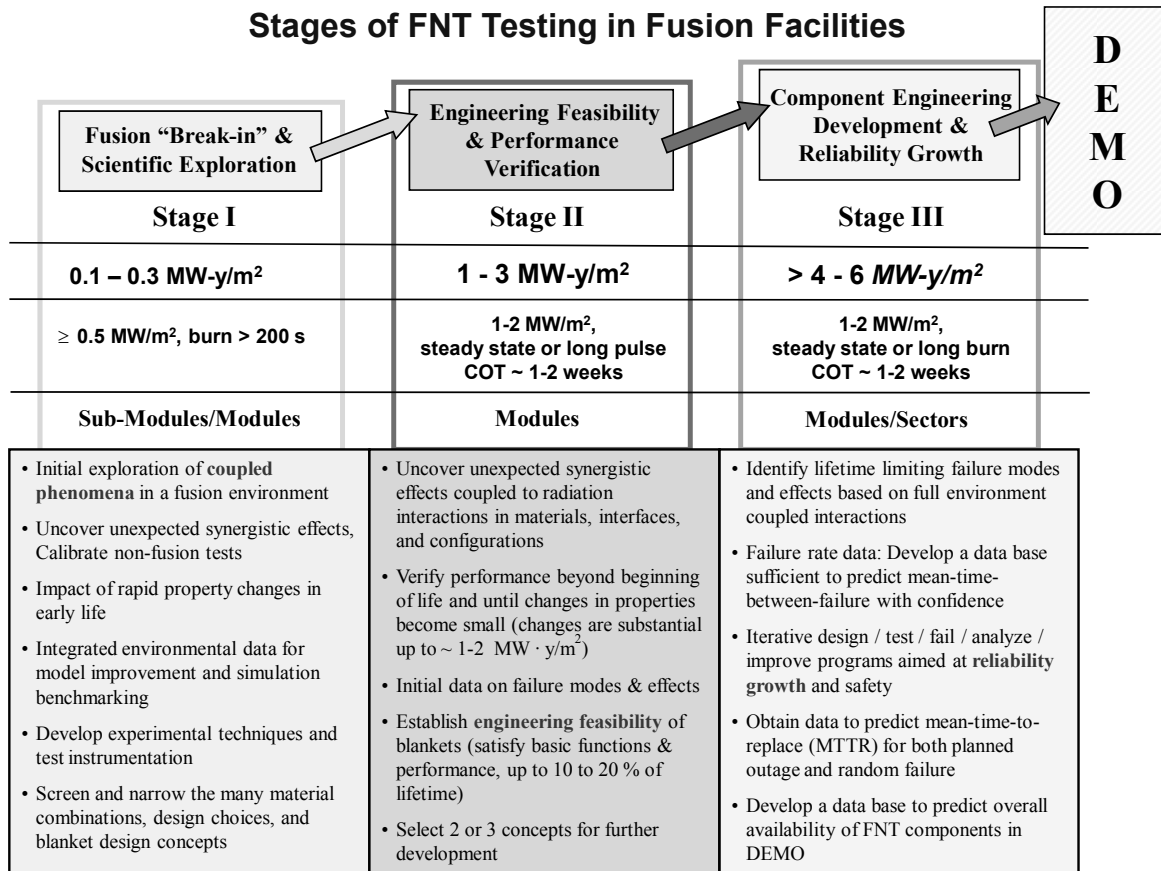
Stages of FNT Testing in Fusion Facilities

DEMO

| Fusion "Break-in" & Scientific Exploration | Engineering Feasibility & Performance Verification | Component Engineering Development & Reliability Growth |
|---|---|---|
| Stage I | Stage II | Stage III |
| 0.1 – 0.3 MW-y/m$^2$ | 1 - 3 MW-y/m$^2$ | > 4 - 6 MW-y/m$^2$ |
| $\geq$ 0.5 MW/m$^2$, burn > 200 s | 1-2 MW/m$^2$, steady state or long pulse COT ~ 1-2 weeks | 1-2 MW/m$^2$, steady state or long burn COT ~ 1-2 weeks |
| Sub-Modules/Modules | Modules | Modules/Sectors |

• Initial exploration of coupled phenomena in a fusion environment
• Uncover unexpected synergistic effects, Calibrate non-fusion tests
• Impact of rapid property changes in early life
• Integrated environmental data for model improvement and simulation benchmarking
• Develop experimental techniques and test instrumentation
• Screen and narrow the many material combinations, design choices, and blanket design concepts

• Uncover unexpected synergistic effects coupled to radiation interactions in materials, interfaces, and configurations
• Verify performance beyond beginning of life and until changes in properties become small (changes are substantial up to ~ 1-2 MW · y/m$^2$)
• Initial data on failure modes & effects
• Establish engineering feasibility of blankets (satisfy basic functions & performance, up to 10 to 20 % of lifetime)
• Select 2 or 3 concepts for further development

• Identify lifetime limiting failure modes and effects based on full environment coupled interactions
• Failure rate data: Develop a data base sufficient to predict mean-time-between-failure with confidence
• Iterative design / test / fail / analyze / improve programs aimed at reliability growth and safety
• Obtain data to predict mean-time-to-replace (MTTR) for both planned outage and random failure
• Develop a data base to predict overall availability of FNT components in DEMO